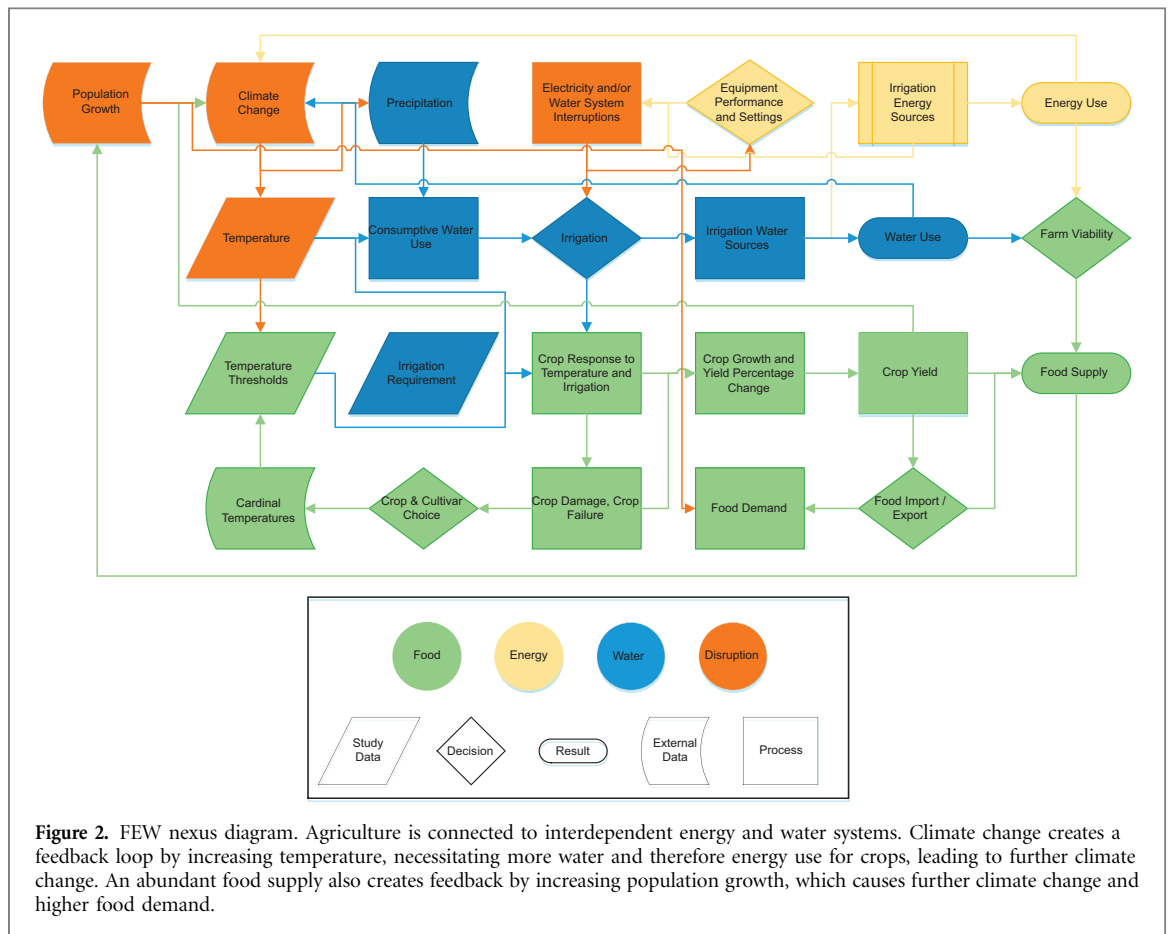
Population Growth

Climate Change

Precipitation

Electricity and/or Water System Interruptions

Equipment Performance and Settings

Irrigation Energy Sources

Energy Use

Temperature

Consumptive Water Use

Irrigation

Irrigation Water Sources

Water Use

Farm Viability

Temperature Thresholds

Irrigation Requirement

Crop Response to Temperature and Irrigation

Crop Growth and Yield Percentage Change

Crop Yield

Food Supply

Cardinal Temperatures

Crop & Cultivar Choice

Crop Damage, Crop Failure

Food Demand

Food Import / Export

Food

Energy

Water

Disruption

Study Data

Decision

Result

External Data

Process

**Figure 2.** FEW nexus diagram. Agriculture is connected to interdependent energy and water systems. Climate change creates a feedback loop by increasing temperature, necessitating more water and therefore energy use for crops, leading to further climate change. An abundant food supply also creates feedback by increasing population growth, which causes further climate change and higher food demand.